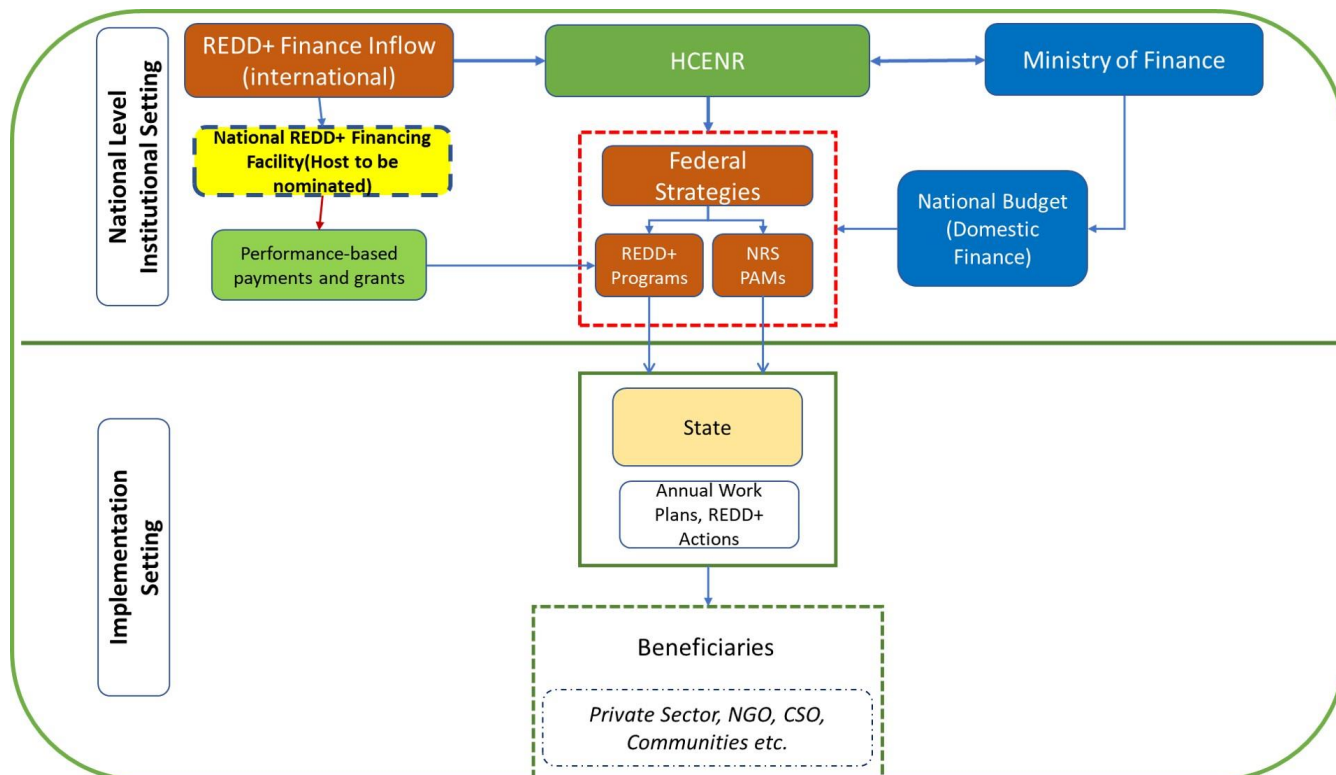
National Level Institutional Setting

REDD+ Finance Inflow (international)

HCENR

Ministry of Finance

National REDD+ Financing Facility(Host to be nominated)

Federal Strategies

National Budget (Domestic Finance)

Performance-based payments and grants

REDD+ Programs

NRS PAMs

Implementation Setting

State

Annual Work Plans, REDD+ Actions

Beneficiaries

Private Sector, NGO, CSO, Communities etc.